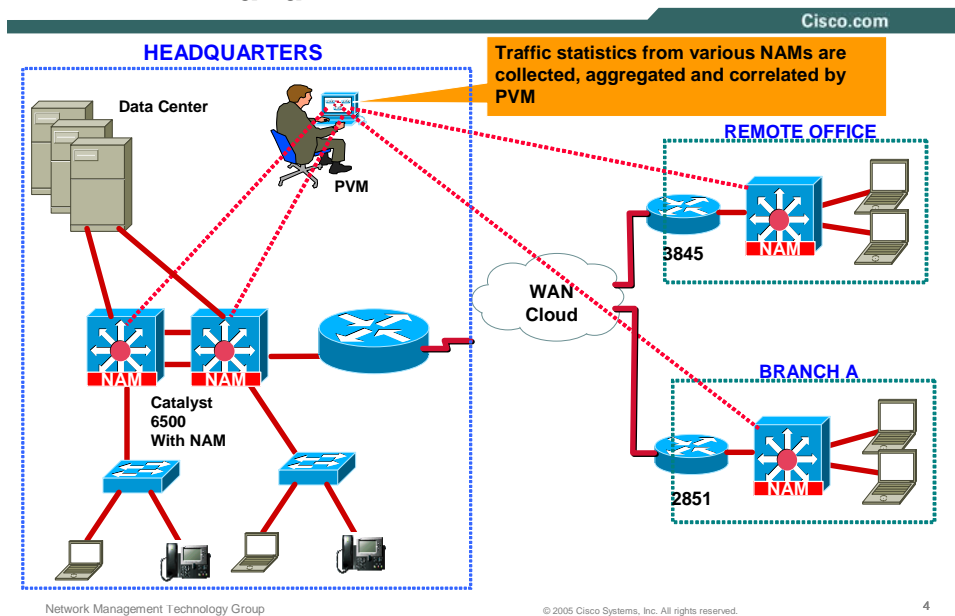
Cisco.com

HEADQUARTERS

Traffic statistics from various NAMs are collected, aggregated and correlated by PVM

Data Center

PVM

REMOTE OFFICE

NAM

3845

WAN Cloud

NAM

NAM

Catalyst 6500 With NAM

BRANCH A

NAM

2851

Network Management Technology Group

© 2005 Cisco Systems, Inc. All rights reserved.

4